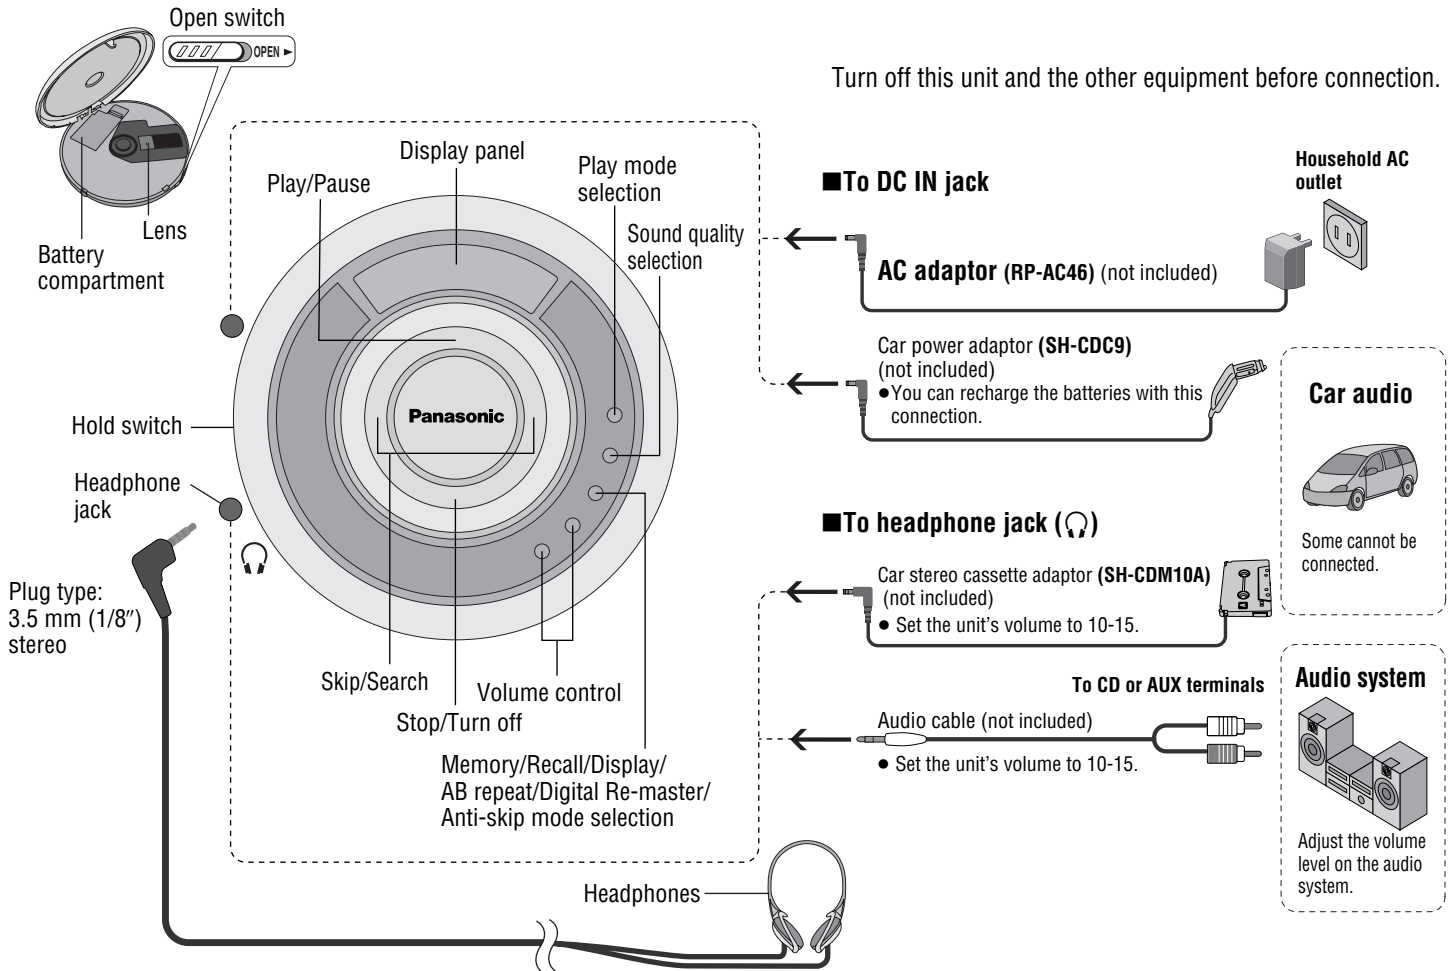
Open switch

OPEN ►

Battery compartment

Lens

Display panel

Play/Pause

Play mode selection

Sound quality selection

Panasonic

Hold switch

Headphone jack

Plug type: 3.5 mm (1/8″) stereo

Skip/Search

Stop/Turn off

Volume control

Memory/Recall/Display/ AB repeat/Digital Re-master/ Anti-skip mode selection

Headphones

Turn off this unit and the other equipment before connection.

■To DC IN jack

Household AC outlet

AC adaptor (RP-AC46) (not included)

Car power adaptor (SH-CDC9) (not included)
●You can recharge the batteries with this connection.

Car audio

Some cannot be connected.

■To headphone jack (🎧)

Car stereo cassette adaptor (SH-CDM10A) (not included)
● Set the unit's volume to 10-15.

To CD or AUX terminals

Audio system

Audio cable (not included)
● Set the unit's volume to 10-15.

Adjust the volume level on the audio system.